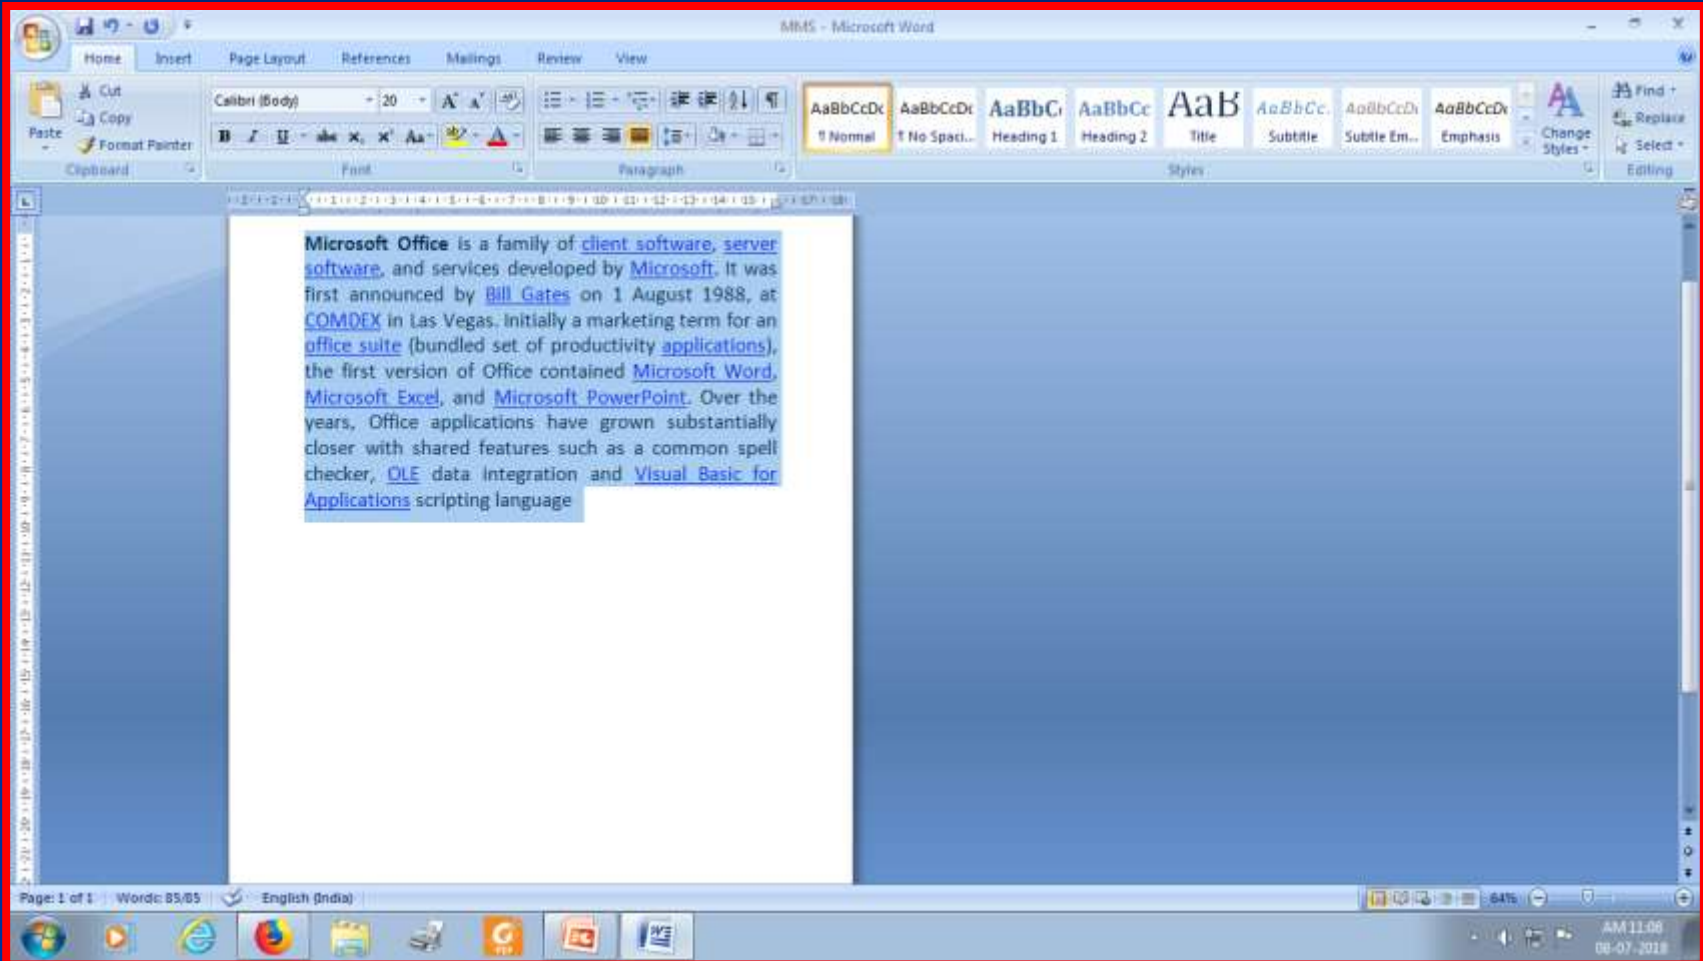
MMS - Microsoft Word

Home Insert Page Layout References Mailings Review View

Paste
Cut
Copy
Format Painter
Clipboard

Calibri (Body) 20
Font

Paragraph

AaBbCcDc ¶ Normal
AaBbCcDc ¶ No Spaci...
AaBbC Heading 1
AaBbCc Heading 2
AaB Title
AaBbCc. Subtitle
AaBbCcDc Subtle Em...
AaBbCcDc Emphasis
Change Styles
Styles

Find
Replace
Select
Editing

**Microsoft Office** is a family of client software, server software, and services developed by Microsoft. It was first announced by Bill Gates on 1 August 1988, at COMDEX in Las Vegas. Initially a marketing term for an office suite (bundled set of productivity applications), the first version of Office contained Microsoft Word, Microsoft Excel, and Microsoft PowerPoint. Over the years, Office applications have grown substantially closer with shared features such as a common spell checker, OLE data integration and Visual Basic for Applications scripting language

Page: 1 of 1 Words: 85/85 English (India) 84%

AM 11:08
08-07-2018